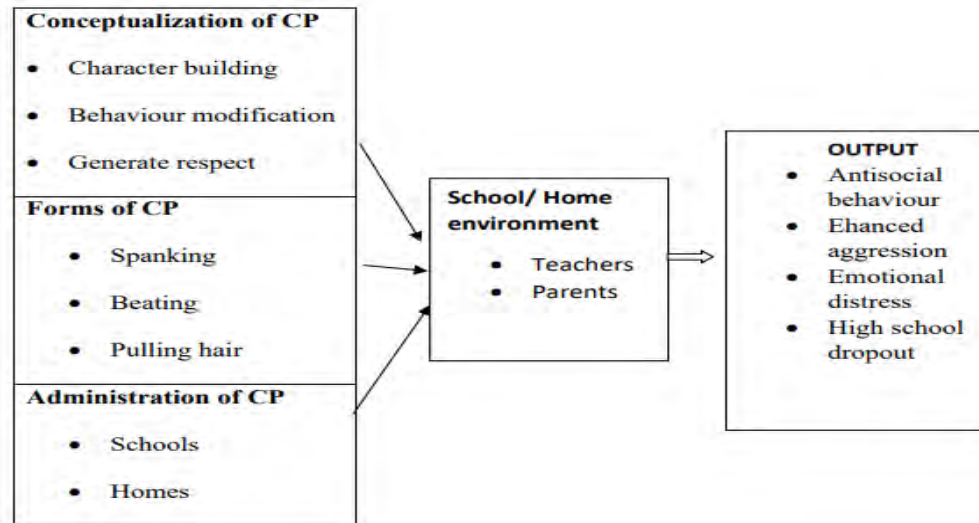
**Conceptualization of CP**

- Character building
- Behaviour modification
- Generate respect

**Forms of CP**

- Spanking
- Beating
- Pulling hair

**Administration of CP**

- Schools
- Homes

**School/ Home environment**

- Teachers
- Parents

**OUTPUT**

- Antisocial behaviour
- Ehanced aggression
- Emotional distress
- High school dropout